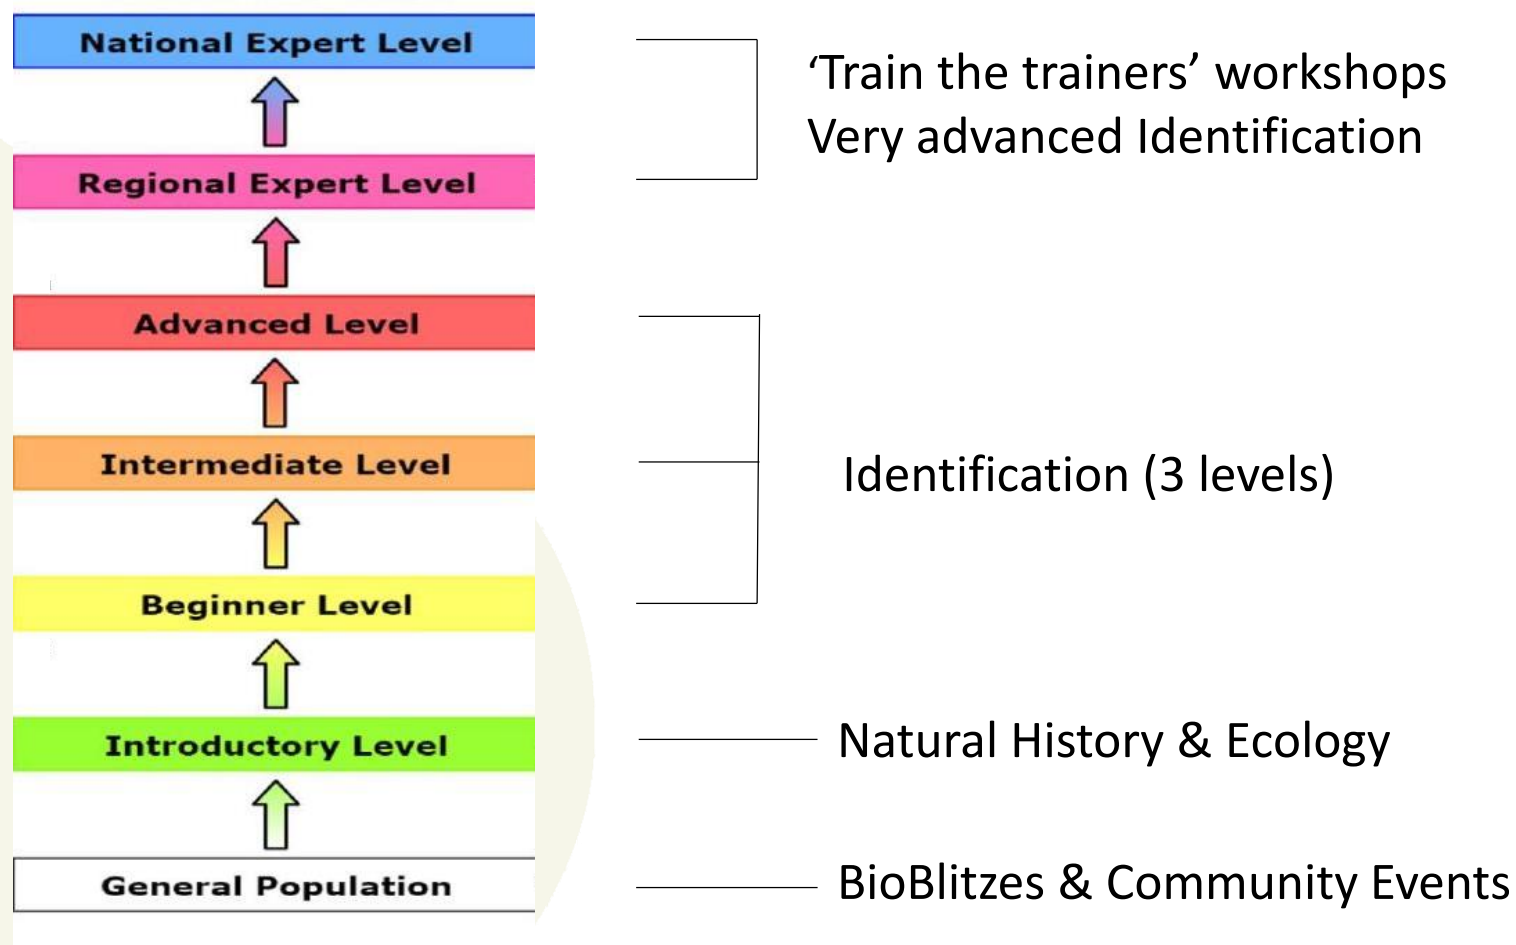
National Expert Level

Regional Expert Level

Advanced Level

Intermediate Level

Beginner Level

Introductory Level

General Population

‘Train the trainers’ workshops
Very advanced Identification

Identification (3 levels)

Natural History & Ecology

BioBlitzes & Community Events